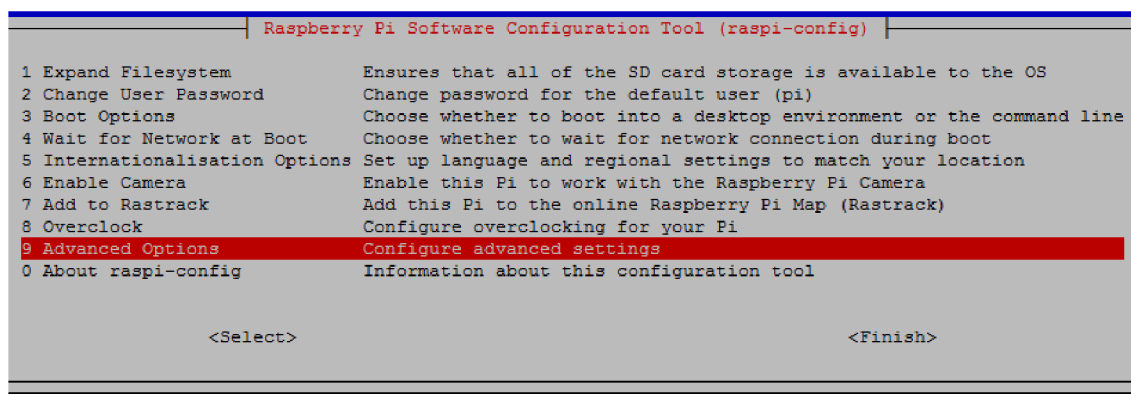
Raspberry Pi Software Configuration Tool (raspi-config)

| | |
|---|---|
| 1 Expand Filesystem | Ensures that all of the SD card storage is available to the OS |
| 2 Change User Password | Change password for the default user (pi) |
| 3 Boot Options | Choose whether to boot into a desktop environment or the command line |
| 4 Wait for Network at Boot | Choose whether to wait for network connection during boot |
| 5 Internationalisation Options | Set up language and regional settings to match your location |
| 6 Enable Camera | Enable this Pi to work with the Raspberry Pi Camera |
| 7 Add to Rastrack | Add this Pi to the online Raspberry Pi Map (Rastrack) |
| 8 Overclock | Configure overclocking for your Pi |
| 9 Advanced Options | Configure advanced settings |
| 0 About raspi-config | Information about this configuration tool |

<Select>

<Finish>